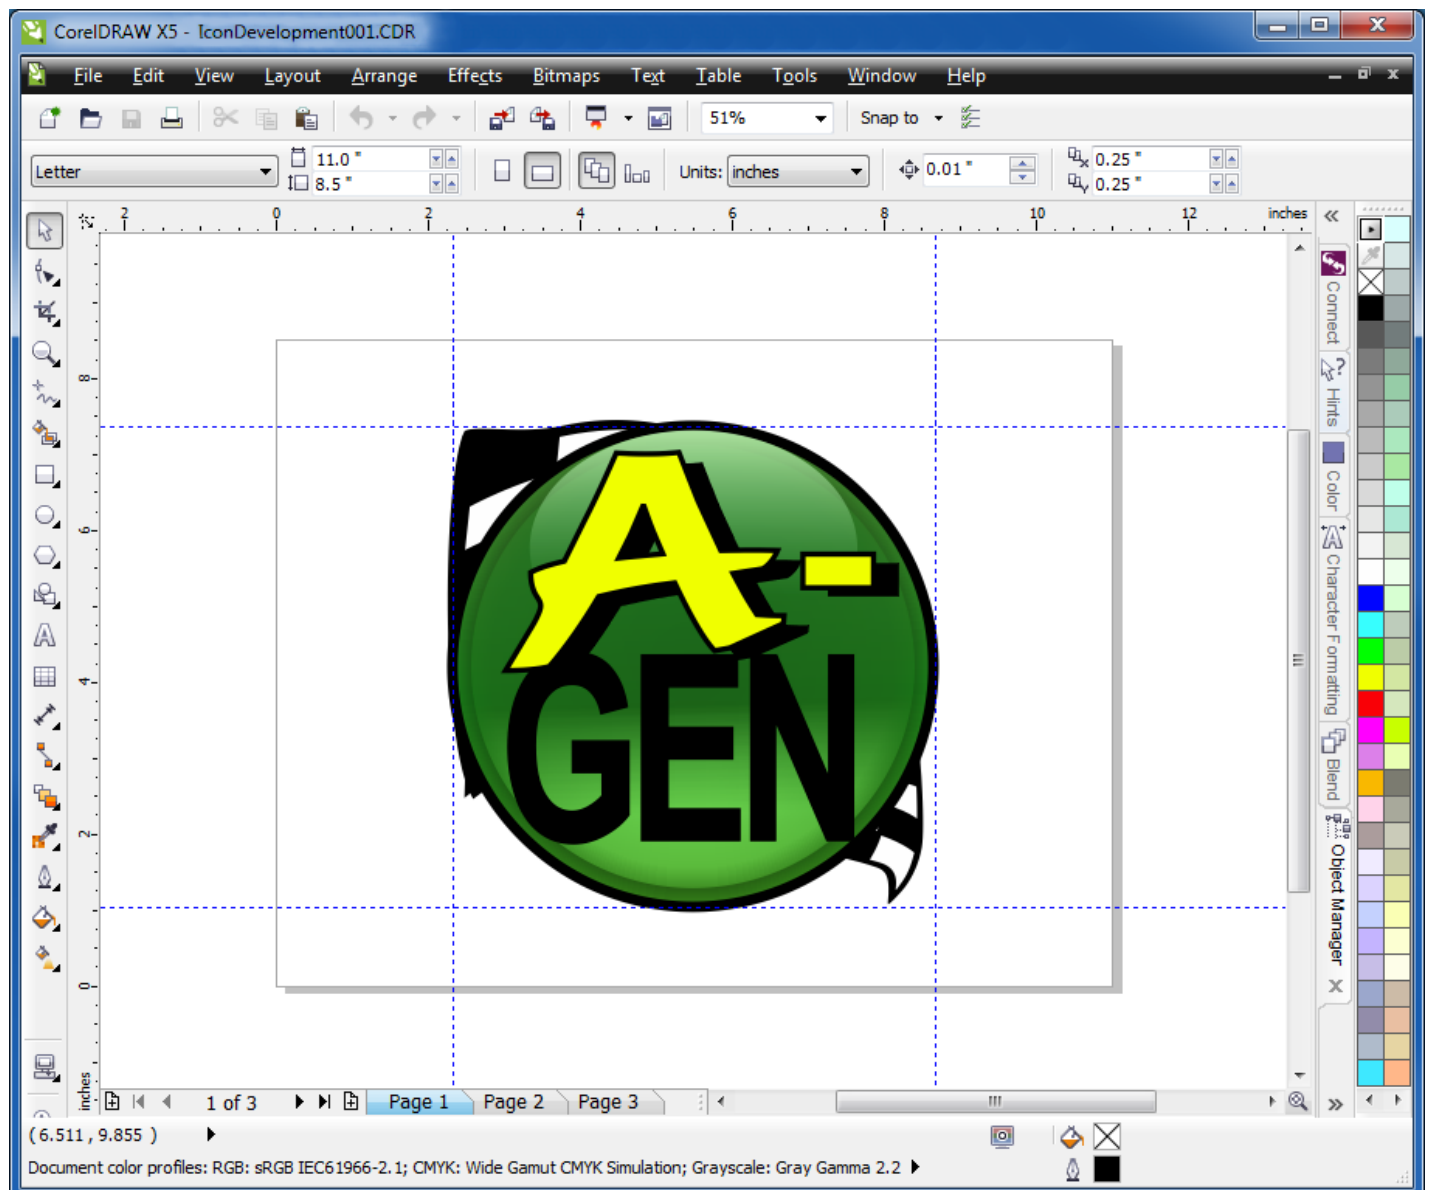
CorelDRAW X5 - IconDevelopment001.CDR

File Edit View Layout Arrange Effects Bitmaps Text Table Tools Window Help

51%

Snap to

Letter

11.0 "
8.5 "

Units: inches

0.01 "

0.25 "
0.25 "

2 0 2 4 6 8 10 12 inches

8 6 4 2 0

inches

A-
GEN

Connect
Hints
Color
Character Formatting
Blend
Object Manager

1 of 3

Page 1
Page 2
Page 3

( 6.511 , 9.855 )

Document color profiles: RGB: sRGB IEC61966-2.1; CMYK: Wide Gamut CMYK Simulation; Grayscale: Gray Gamma 2.2